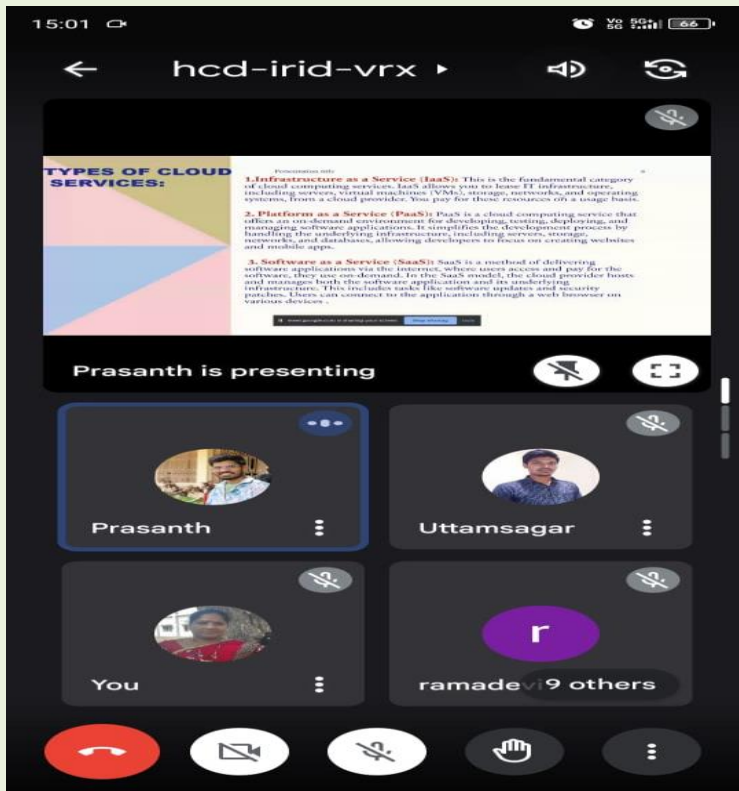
15:01

Vo 5G 66

hcd-irid-vrx

TYPES OF CLOUD SERVICES:

Presentation info

1.Infrastructure as a Service (IaaS): This is the fundamental category of cloud computing services. IaaS allows you to lease IT infrastructure, including servers, virtual machines (VMs), storage, networks, and operating systems, from a cloud provider. You pay for these resources on a usage basis.

2. Platform as a Service (PaaS): PaaS is a cloud computing service that offers an on-demand environment for developing, testing, deploying, and managing software applications. It simplifies the development process by handling the underlying infrastructure, including servers, storage, networks, and databases, allowing developers to focus on creating websites and mobile apps.

3. Software as a Service (SaaS): SaaS is a method of delivering software applications via the internet, where users access and pay for the software, they use on-demand. In the SaaS model, the cloud provider hosts and manages both the software application and its underlying infrastructure. This includes tasks like software updates and security patches. Users can connect to the application through a web browser on various devices .

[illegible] is sharing your screen. Stop sharing Hide

Prasanth is presenting

Prasanth

Uttamsagar

You

r

ramadevi 9 others